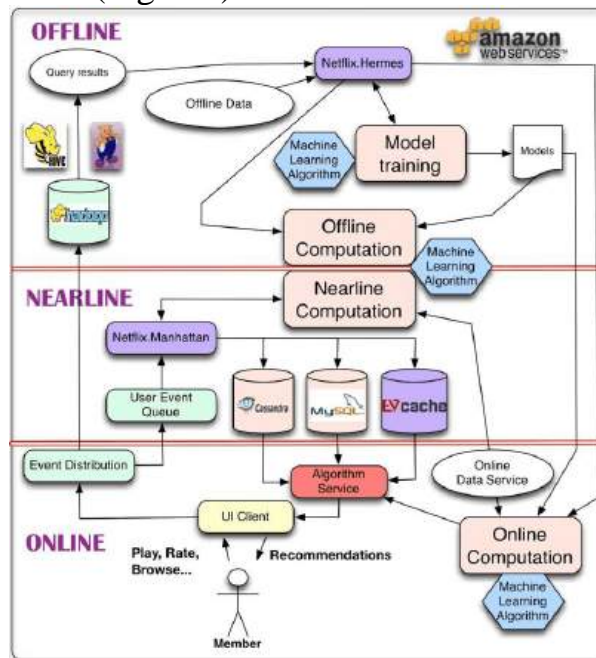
OFFLINE

amazon webservices

Query results

Netflix.Hermes

Offline Data

HIVE

hadoop

Machine Learning Algorithm

Model training

Models

Offline Computation

Machine Learning Algorithm

NEARLINE

Nearline Computation

Netflix.Manhattan

User Event Queue

Cassandra

MySQL

EVcache

Event Distribution

Algorithm Service

Online Data Service

UI Client

ONLINE

Play, Rate, Browse...

Recommendations

Online Computation

Machine Learning Algorithm

Member